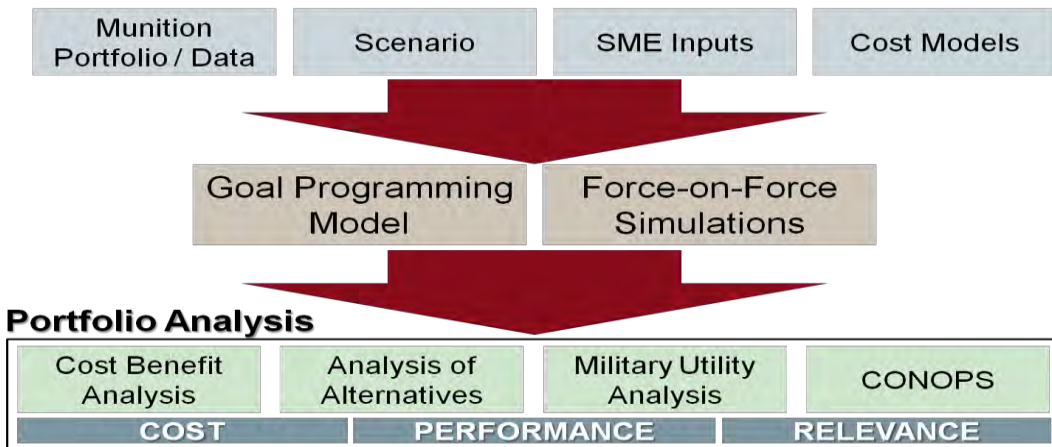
Munition Portfolio / Data

Scenario

SME Inputs

Cost Models

Goal Programming Model

Force-on-Force Simulations

Portfolio Analysis

Cost Benefit Analysis

Analysis of Alternatives

Military Utility Analysis

CONOPS

COST

PERFORMANCE

RELEVANCE